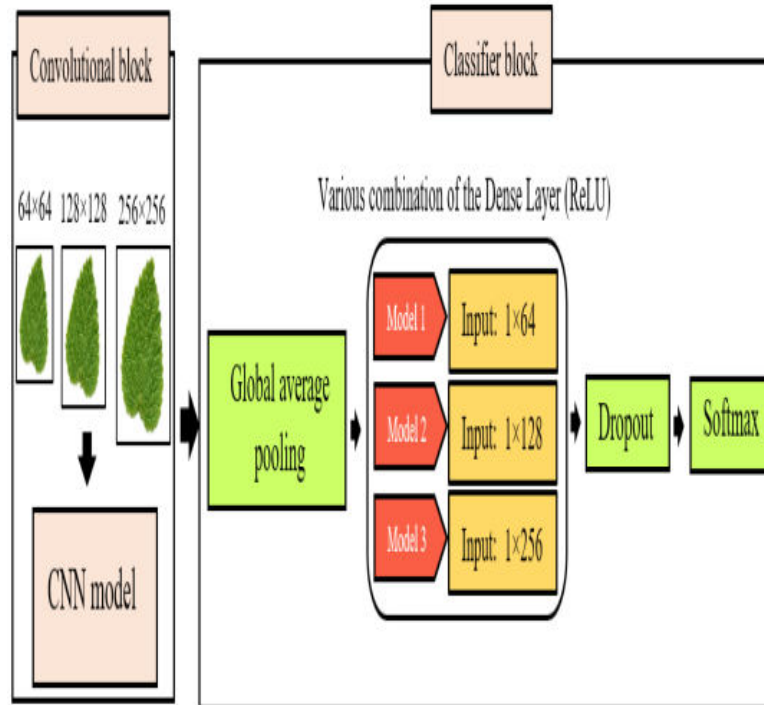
Convolutional block

Classifier block

Various combination of the Dense Layer (ReLU)

64×64 128×128 256×256

CNN model

Global average pooling

Model 1

Input: 1×64

Model 2

Input: 1×128

Model 3

Input: 1×256

Dropout

Softmax